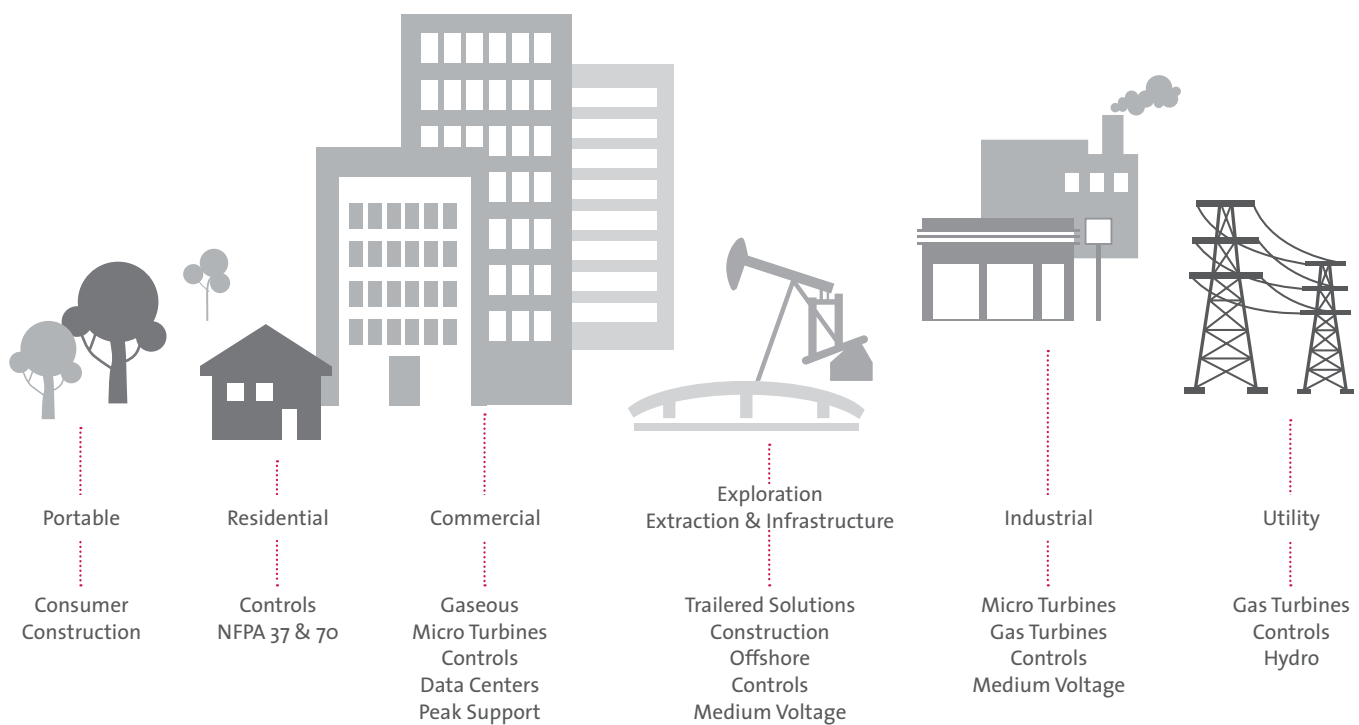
Portable

Consumer
Construction

Residential

Controls
NFPA 37 & 70

Commercial

Gaseous
Micro Turbines
Controls
Data Centers
Peak Support

Exploration
Extraction & Infrastructure

Trailered Solutions
Construction
Offshore
Controls
Medium Voltage

Industrial

Micro Turbines
Gas Turbines
Controls
Medium Voltage

Utility

Gas Turbines
Controls
Hydro